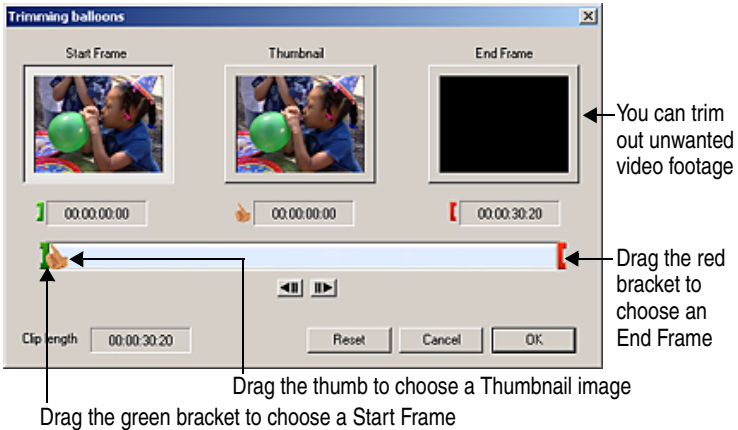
Trimming balloons

Start Frame

Thumbnail

End Frame

You can trim out unwanted video footage

00:00:00:00

00:00:00:00

00:00:30:20

Drag the red bracket to choose an End Frame

Clip length 00:00:30:20

Reset

Cancel

OK

Drag the thumb to choose a Thumbnail image

Drag the green bracket to choose a Start Frame